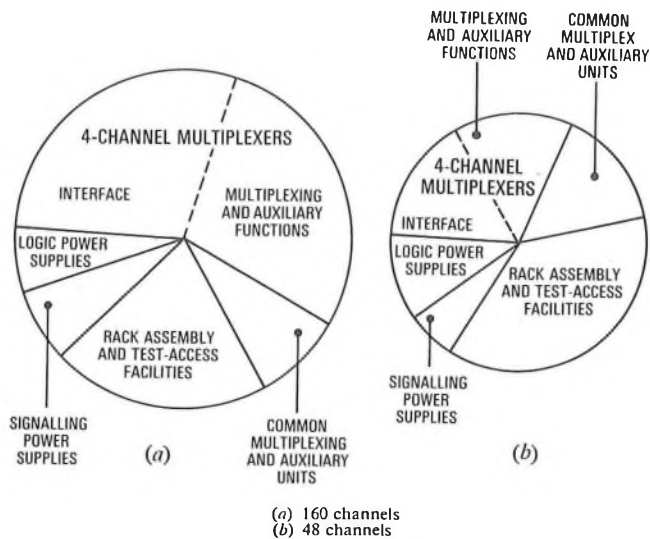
MULTIPLEXING AND AUXILIARY FUNCTIONS

COMMON MULTIPLEX AND AUXILIARY UNITS

4-CHANNEL MULTIPLEXERS

INTERFACE

MULTIPLEXING AND AUXILIARY FUNCTIONS

LOGIC POWER SUPPLIES

RACK ASSEMBLY AND TEST-ACCESS FACILITIES

SIGNALLING POWER SUPPLIES

(a)

COMMON MULTIPLEXING AND AUXILIARY UNITS

4-CHANNEL MULTIPLEXERS

INTERFACE

LOGIC POWER SUPPLIES

RACK ASSEMBLY AND TEST-ACCESS FACILITIES

SIGNALLING POWER SUPPLIES

(b)

(a) 160 channels
(b) 48 channels